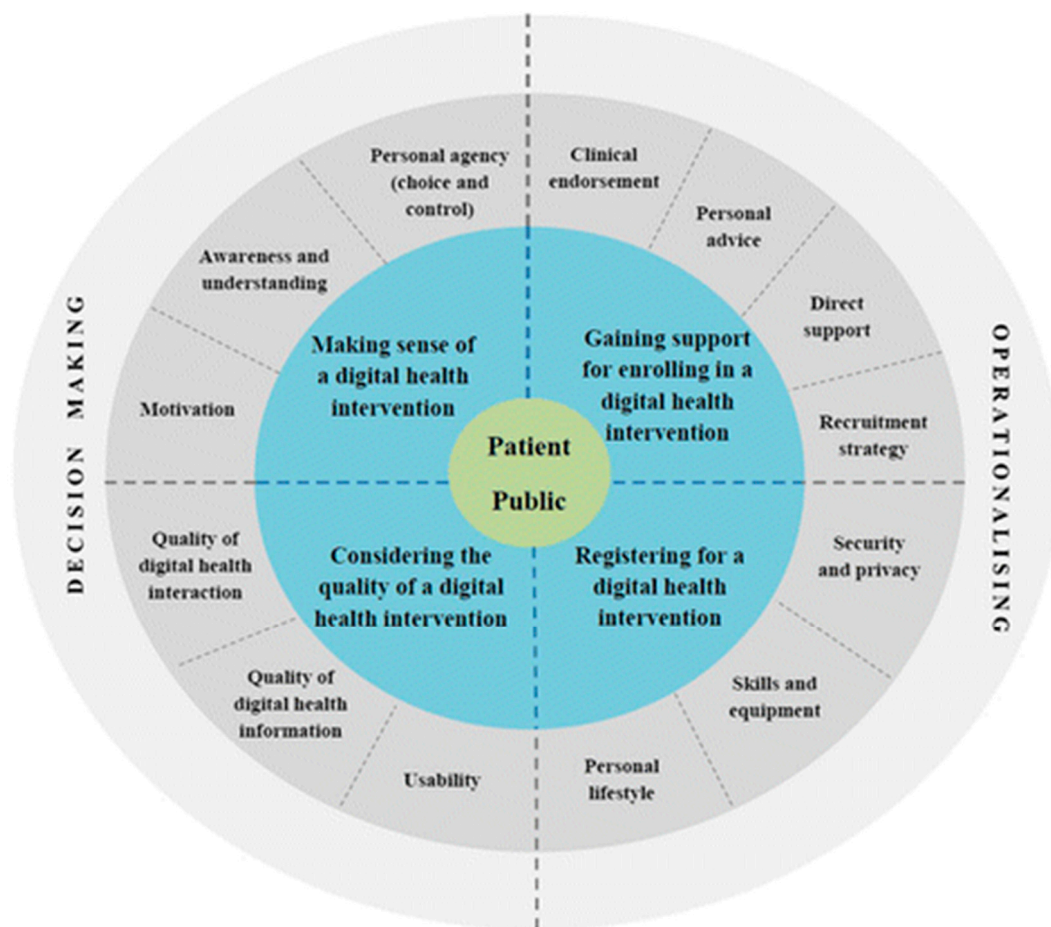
DECISION MAKING

OPERATIONALISING

Personal agency (choice and control)

Awareness and understanding

Motivation

Clinical endorsement

Personal advice

Direct support

Recruitment strategy

Making sense of a digital health intervention

Gaining support for enrolling in a digital health intervention

Patient

Public

Considering the quality of a digital health intervention

Registering for a digital health intervention

Quality of digital health interaction

Quality of digital health information

Usability

Security and privacy

Skills and equipment

Personal lifestyle